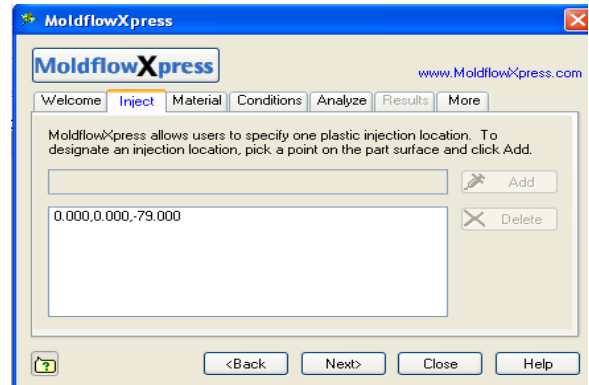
MoldflowXpress

MoldflowXpress

www.MoldflowXpress.com

Welcome | Inject | Material | Conditions | Analyze | Results | More

MoldflowXpress allows users to specify one plastic injection location. To designate an injection location, pick a point on the part surface and click Add.

Add

0.000,0.000,-79.000

Delete

<Back | Next> | Close | Help